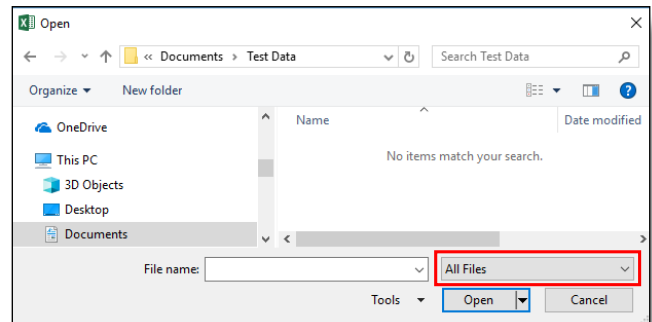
Open

« Documents › Test Data

Search Test Data

Organize ▾

New folder

OneDrive

This PC

3D Objects

Desktop

Documents

Name

Date modified

No items match your search.

File name:

All Files

Tools ▾

Open

Cancel